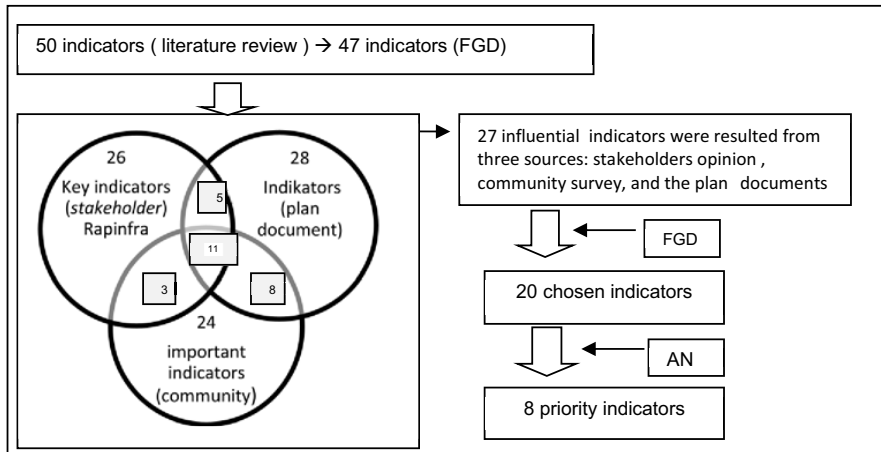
50 indicators ( literature review ) → 47 indicators (FGD)

26
Key indicators (*stakeholder*) Rapinfra

28
Indikators (plan document)

5

11

3

8

24
important indicators (community)

27 influential indicators were resulted from three sources: stakeholders opinion , community survey, and the plan documents

FGD

20 chosen indicators

AN

8 priority indicators